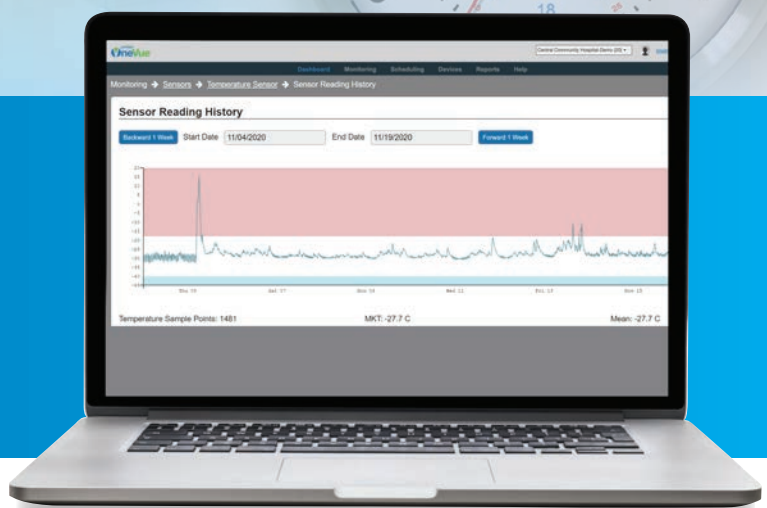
18

OneVue

Central Community Hospital Demo (20) ▾

Dashboard Monitoring Scheduling Devices Reports Help

Monitoring → Sensors → Temperature Sensor → Sensor Reading History

Sensor Reading History

Backward 1 Week Start Date 11/04/2020 End Date 11/19/2020 Forward 1 Week

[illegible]

Thu 05 Sat 07 Mon 09 Wed 11 Fri 13 Mon 16

Temperature Sample Points: 1481 MKT: -27.7 C Mean: -27.7 C